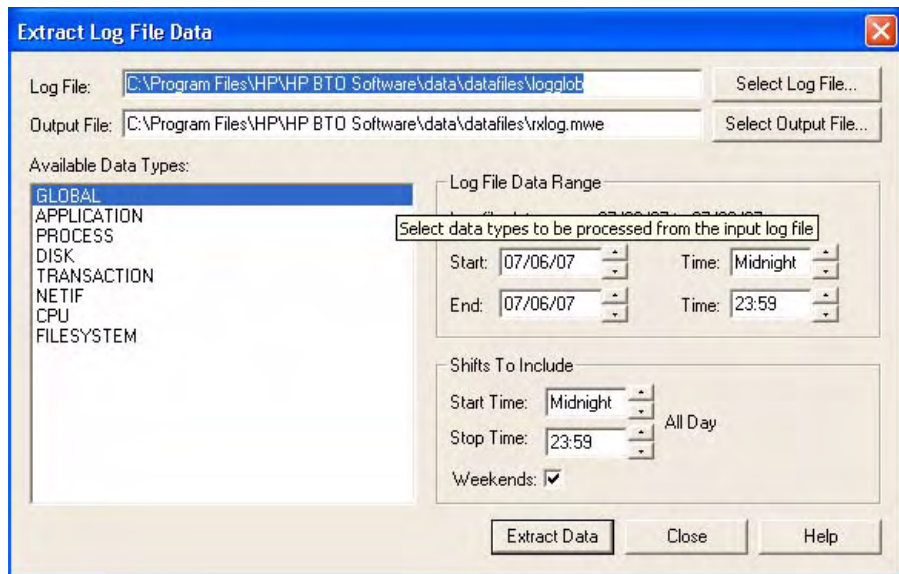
Extract Log File Data

Log File: C:\Program Files\HP\HP BTO Software\data\datafiles\logglob
Select Log File...

Output File: C:\Program Files\HP\HP BTO Software\data\datafiles\rxlog.mwe
Select Output File...

Available Data Types:

GLOBAL
APPLICATION
PROCESS
DISK
TRANSACTION
NETIF
CPU
FILESYSTEM

Log File Data Range

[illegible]

Select data types to be processed from the input log file

Start: 07/06/07
Time: Midnight
End: 07/06/07
Time: 23:59

Shifts To Include

Start Time: Midnight
Stop Time: 23:59
All Day
Weekends: ☑

Extract Data
Close
Help